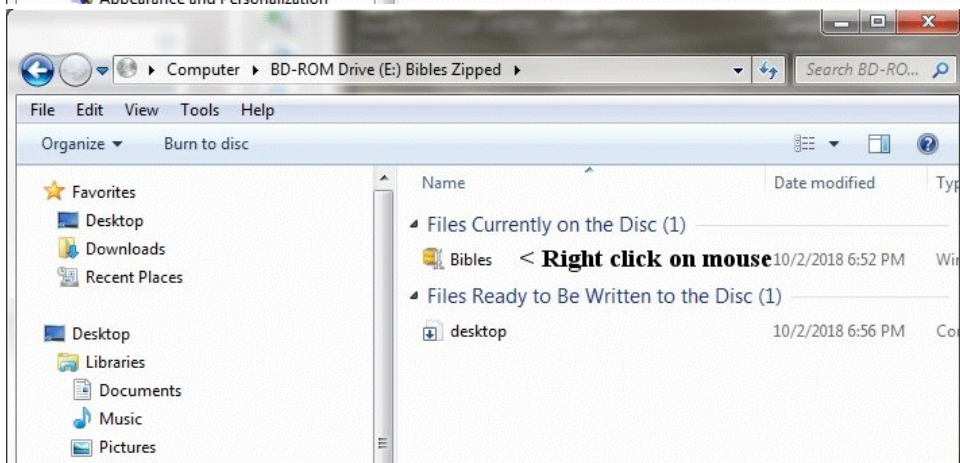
Appearance and Personalization

Computer ▸ BD-ROM Drive (E:) Bibles Zipped ▸

Search BD-RO...

File Edit View Tools Help

Organize ▾ Burn to disc

Favorites
Desktop
Downloads
Recent Places

Desktop
Libraries
Documents
Music
Pictures

Name

Date modified

Typ

Files Currently on the Disc (1)

Bibles < Right click on mouse 10/2/2018 6:52 PM Wi

Files Ready to Be Written to the Disc (1)

desktop 10/2/2018 6:56 PM Co